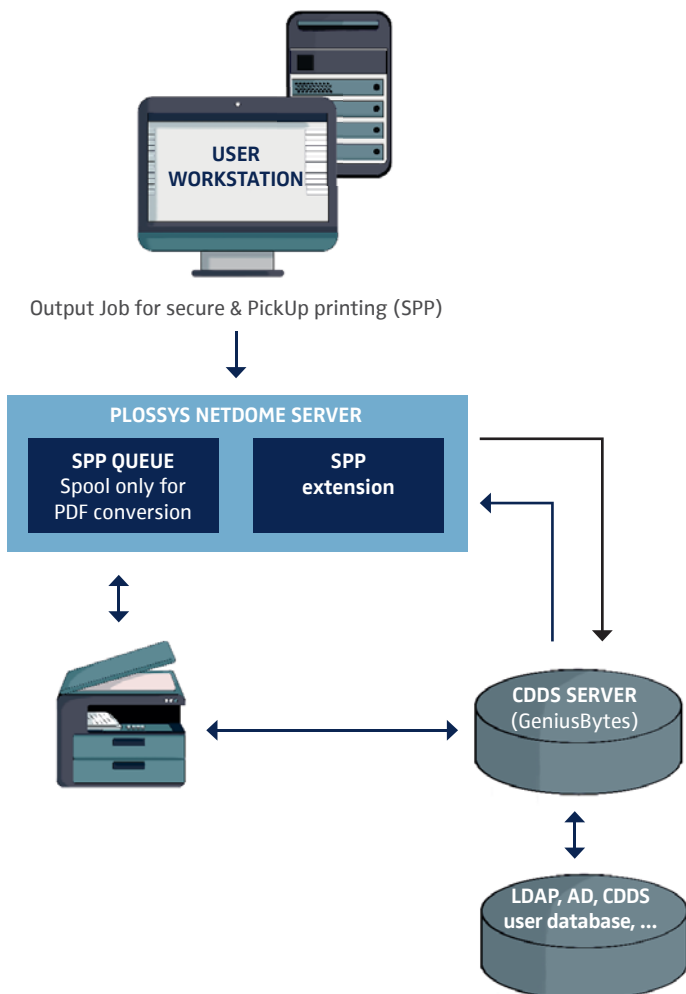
USER WORKSTATION

Output Job for secure & PickUp printing (SPP)

PLOSSYS NETDOME SERVER

SPP QUEUE
Spool only for PDF conversion

SPP extension

CDDS SERVER
(GeniusBytes)

LDAP, AD, CDDS user database, ...